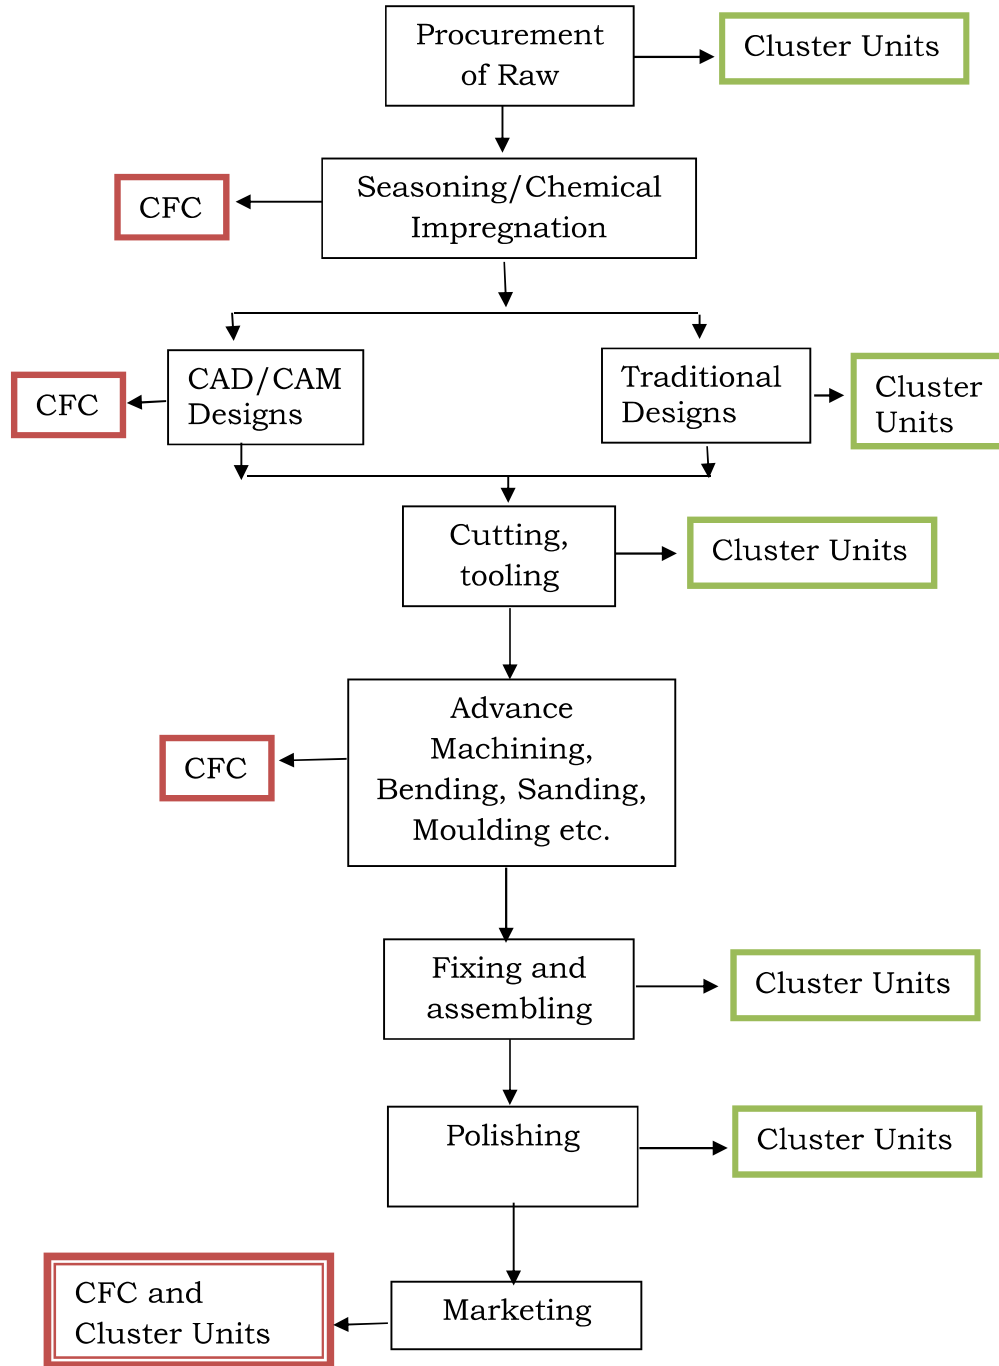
Procurement of Raw

Cluster Units

Seasoning/Chemical Impregnation

CFC

CAD/CAM Designs

CFC

Traditional Designs

Cluster Units

Cutting, tooling

Cluster Units

Advance Machining, Bending, Sanding, Moulding etc.

CFC

Fixing and assembling

Cluster Units

Polishing

Cluster Units

Marketing

CFC and Cluster Units